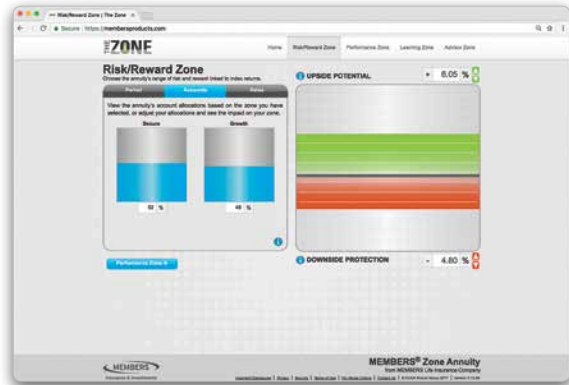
Risk/Reward Zone | The Zone

Secure | https://membersproducts.com

THE ZONE

Home Risk/Reward Zone Performance Zone Learning Zone Advisor Zone

Risk/Reward Zone

Choose the annuity's range of risk and reward linked to index returns.

Period Accounts Value

View the annuity's account allocations based on the zone you have selected, or adjust your allocations and see the impact on your zone.

Secure Growth

52 % 48 %

i

Performance Zone

i UPSIDE POTENTIAL + 6.05 %

i DOWNSIDE PROTECTION - 4.80 %

MEMBERS

MEMBERS® Zone Annuity

from MEMBERS Life Insurance Company

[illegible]